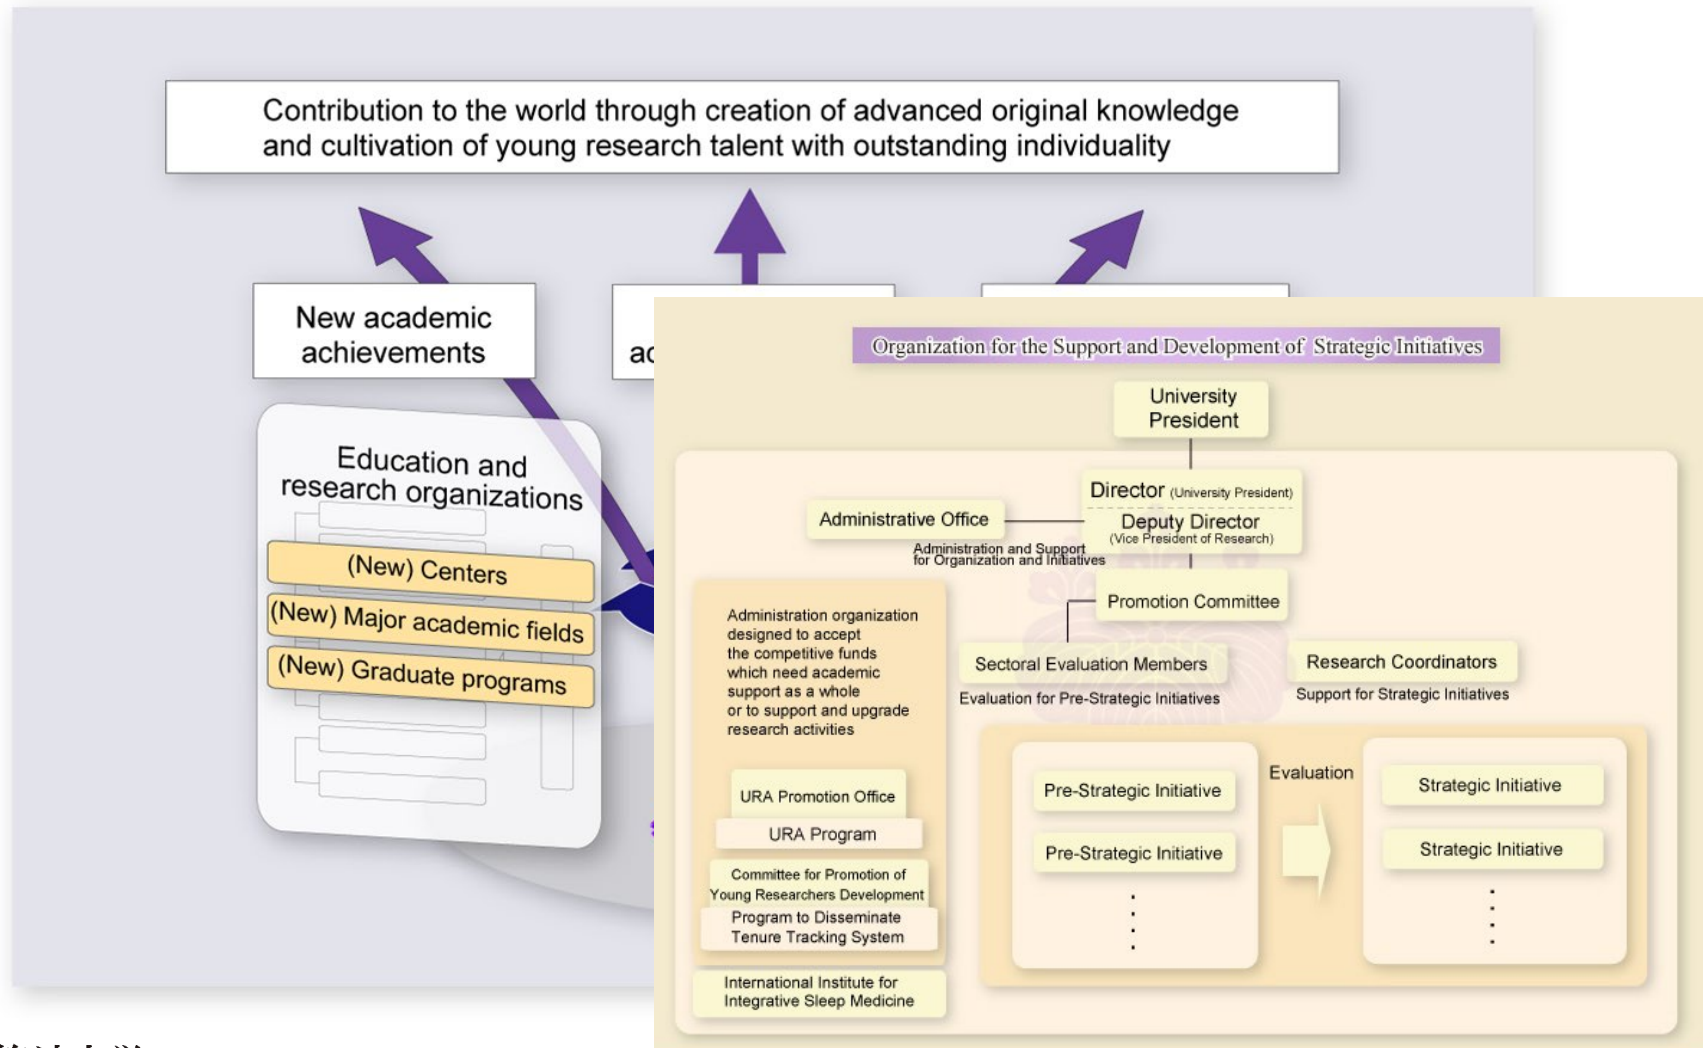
Contribution to the world through creation of advanced original knowledge and cultivation of young research talent with outstanding individuality

New academic achievements

ac

Education and research organizations

(New) Centers

(New) Major academic fields

(New) Graduate programs

Organization for the Support and Development of Strategic Initiatives

University President

Director (University President)

Deputy Director (Vice President of Research)

Administrative Office

Administration and Support for Organization and Initiatives

Promotion Committee

Administration organization designed to accept the competitive funds which need academic support as a whole or to support and upgrade research activities

Sectoral Evaluation Members

Evaluation for Pre-Strategic Initiatives

Research Coordinators

Support for Strategic Initiatives

URA Promotion Office

URA Program

Committee for Promotion of Young Researchers Development

Program to Disseminate Tenure Tracking System

International Institute for Integrative Sleep Medicine

Pre-Strategic Initiative

Pre-Strategic Initiative

Evaluation

Strategic Initiative

Strategic Initiative

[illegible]